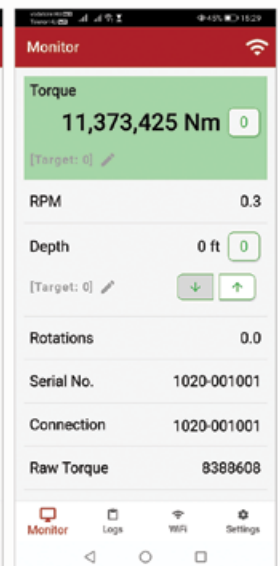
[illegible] 45% 15:29

Monitor

Torque
11,373,425 Nm 0
[Target: 0]

RPM 0.3

Depth 0 ft 0
[Target: 0]

Rotations 0.0

Serial No. 1020-001001

Connection 1020-001001

Raw Torque 8388608

Monitor Logs WiFi Settings